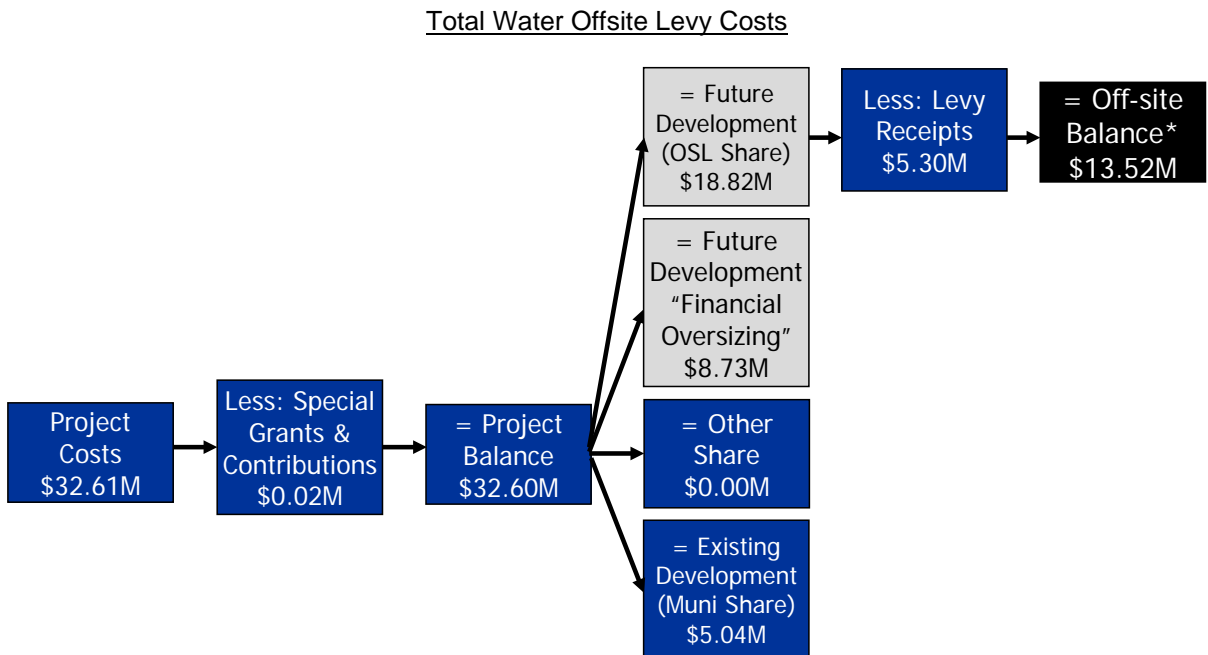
Total Water Offsite Levy Costs

Project Costs \$32.61M

Less: Special Grants & Contributions \$0.02M

= Project Balance \$32.60M

= Future Development (OSL Share) \$18.82M

Less: Levy Receipts \$5.30M

= Off-site Balance* \$13.52M

= Future Development "Financial Oversizing" \$8.73M

= Other Share \$0.00M

= Existing Development (Muni Share) \$5.04M